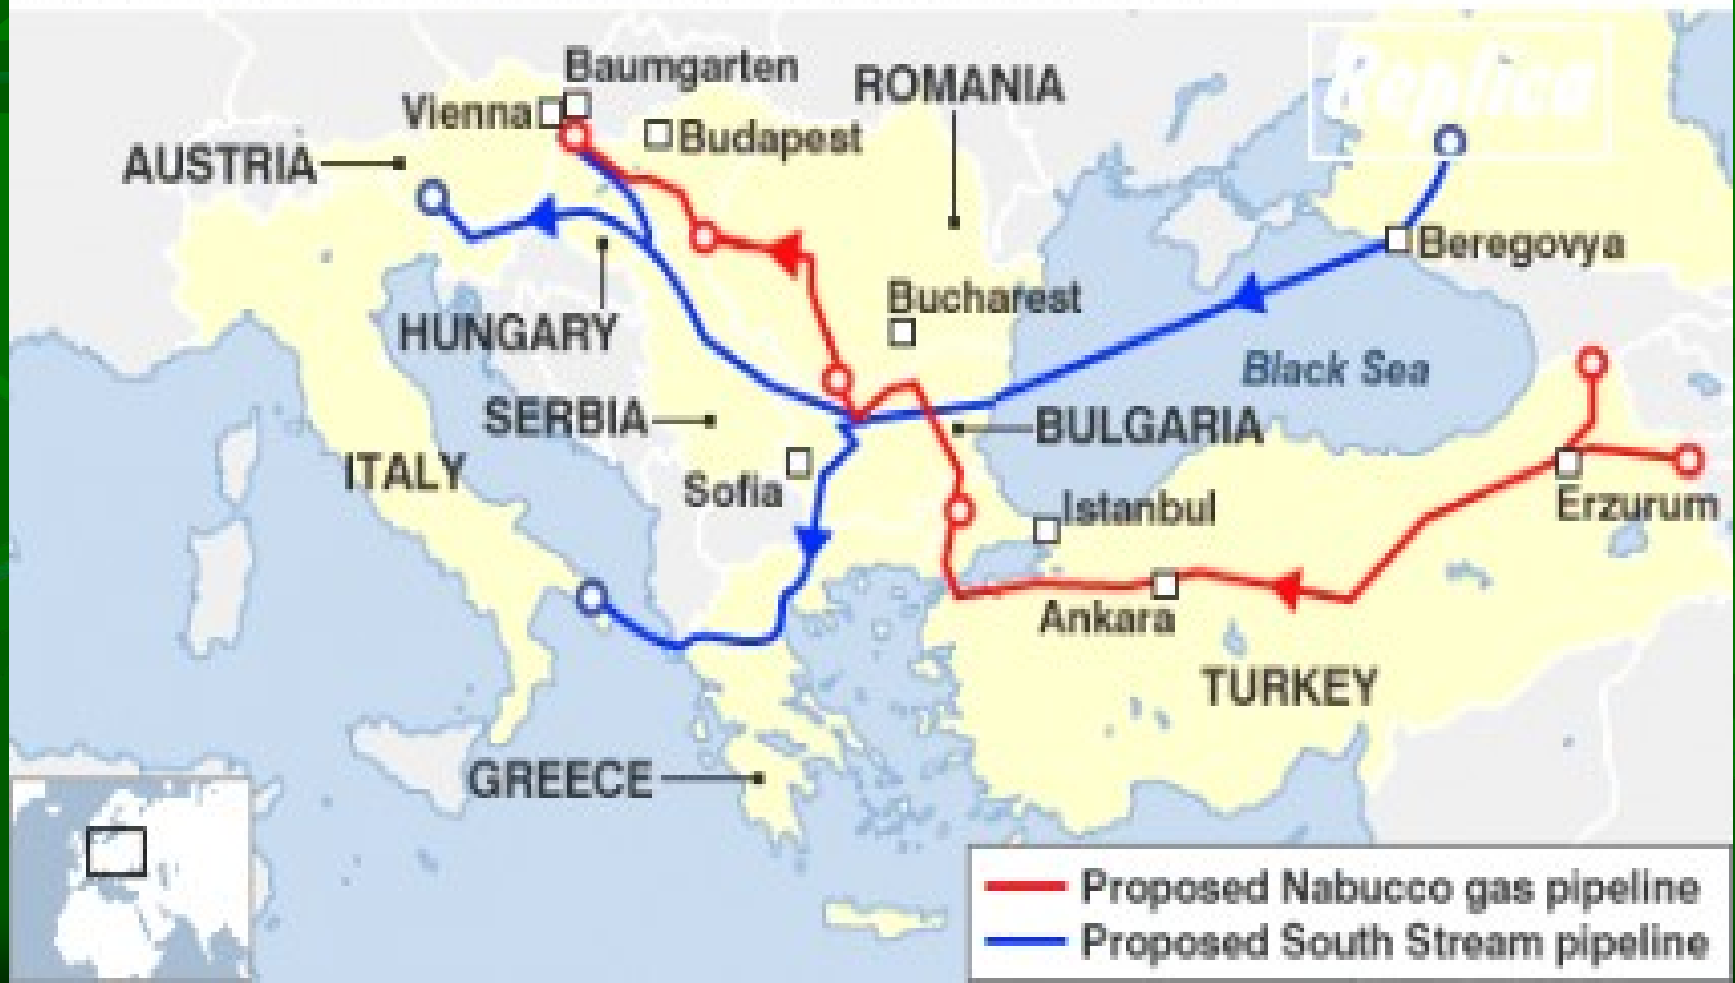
Baumgarten
Vienna
ROMANIA
Budapest
AUSTRIA
Beregovya
Bucharest
HUNGARY
Black Sea
SERBIA
BULGARIA
ITALY
Sofia
Istanbul
Erzurum
Ankara
TURKEY
GREECE
Replica

Proposed Nabucco gas pipeline
Proposed South Stream pipeline